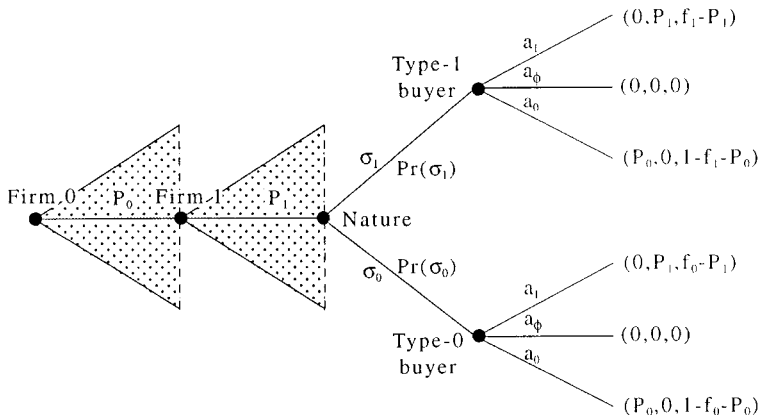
Firm 0

$P_0$

Firm 1

$P_1$

Nature

$\sigma_1$

$Pr(\sigma_1)$

$\sigma_0$

$Pr(\sigma_0)$

Type-1 buyer

$a_1$

$a_\phi$

$a_0$

$(0, P_1, f_1 - P_1)$

$(0,0,0)$

$(P_0, 0, 1 - f_1 - P_0)$

Type-0 buyer

$a_1$

$a_\phi$

$a_0$

$(0, P_1, f_0 - P_1)$

$(0,0,0)$

$(P_0, 0, 1 - f_0 - P_0)$